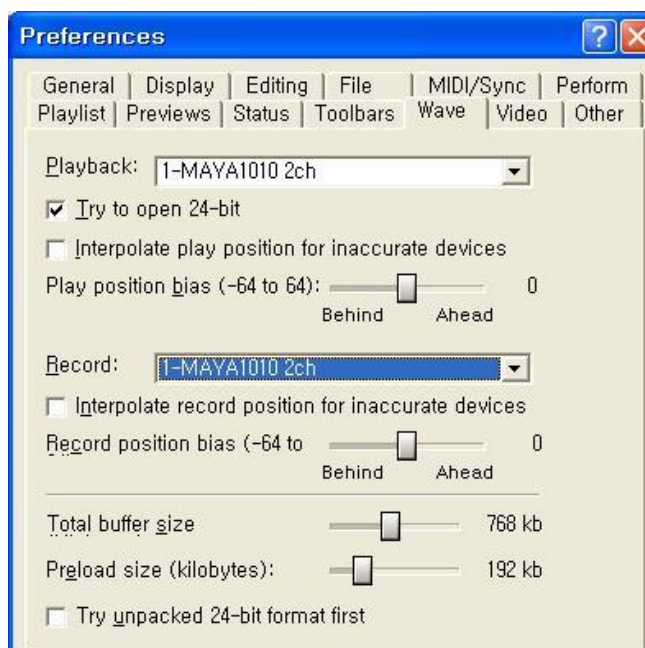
Preferences

General | Display | Editing | File | MIDI/Sync | Perform
Playlist | Previews | Status | Toolbars | Wave | Video | Other

Playback: 1-MAYA1010 2ch

Try to open 24-bit

Interpolate play position for inaccurate devices

Play position bias (-64 to 64): 0

Behind Ahead

Record: 1-MAYA1010 2ch

Interpolate record position for inaccurate devices

Record position bias (-64 to 0

Behind Ahead

Total buffer size 768 kb

Preload size (kilobytes): 192 kb

Try unpacked 24-bit format first